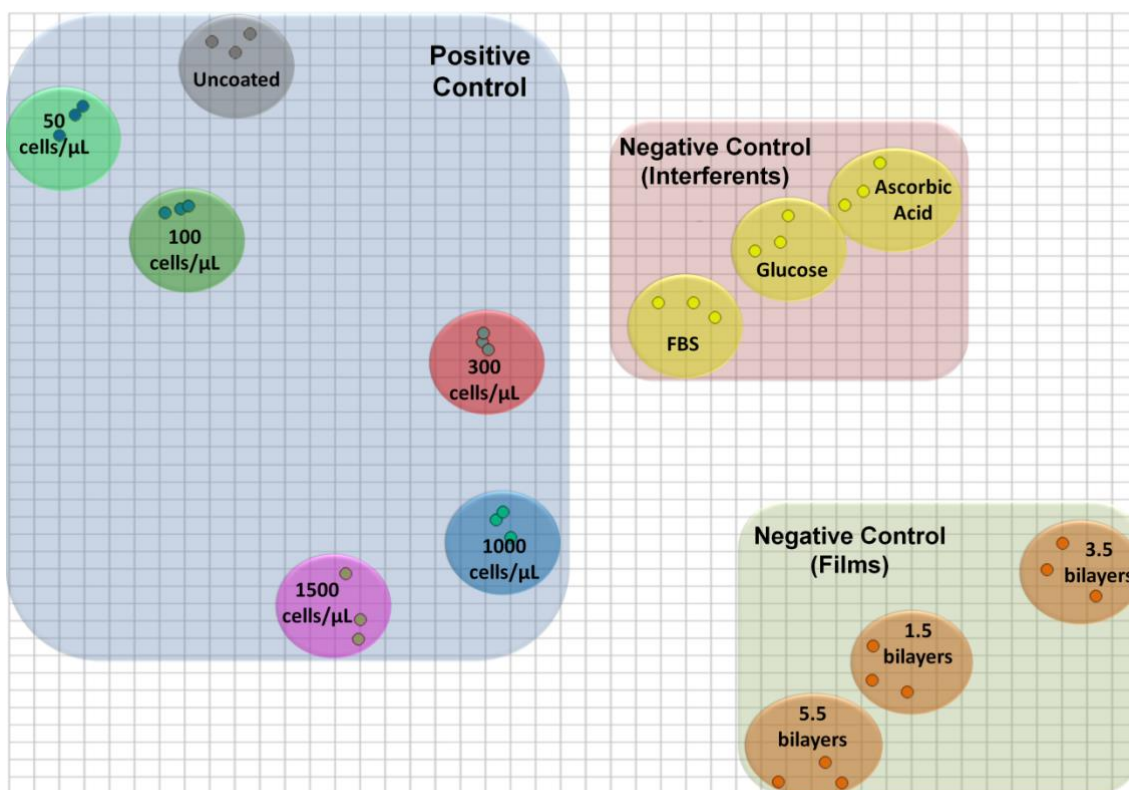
Positive Control

Uncoated

50 cells/µL

100 cells/µL

300 cells/µL

1000 cells/µL

1500 cells/µL

Negative Control (Interferents)

Ascorbic Acid

Glucose

FBS

Negative Control (Films)

3.5 bilayers

1.5 bilayers

5.5 bilayers